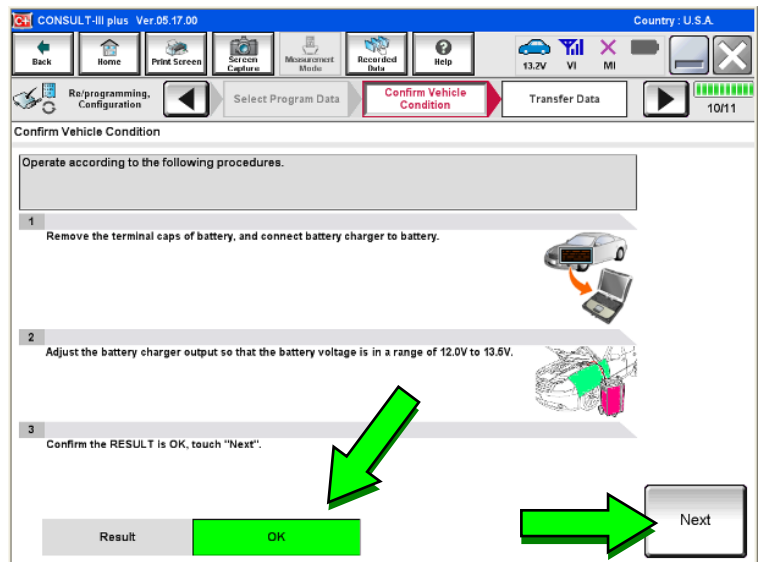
CONSULT-III plus Ver.05.17.00

Country : U.S.A.

Back

Home

Print Screen

Screen Capture

Measurement Mode

Recorded Data

Help

13.2V

VI

MI

Re/programming, Configuration

Select Program Data

Confirm Vehicle Condition

Transfer Data

10/11

Confirm Vehicle Condition

Operate according to the following procedures.

1

Remove the terminal caps of battery, and connect battery charger to battery.

2

Adjust the battery charger output so that the battery voltage is in a range of 12.0V to 13.5V.

3

Confirm the RESULT is OK, touch "Next".

| Result | OK |
|---|---|

Next